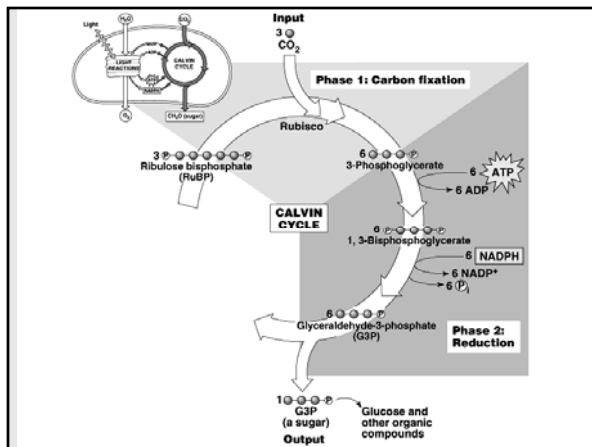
Light
$H_2O$
$CO_2$
LIGHT REACTIONS
CALVIN CYCLE
$O_2$
$CH_2O$ (sugar)

Input
3 $CO_2$

Phase 1: Carbon fixation

Rubisco

3 Ⓟ-○-○-○-○-○-Ⓟ
Ribulose bisphosphate (RuBP)

6 ○-○-○-Ⓟ
3-Phosphoglycerate

6 ATP
6 ADP

CALVIN CYCLE

6 Ⓟ-○-○-○-Ⓟ
1, 3-Bisphosphoglycerate

6 NADPH
6 $NADP^+$
6 $P_i$

6 ○-○-○-Ⓟ
Glyceraldehyde-3-phosphate (G3P)

Phase 2: Reduction

1 ○-○-○-Ⓟ
G3P (a sugar)
Output

Glucose and other organic compounds